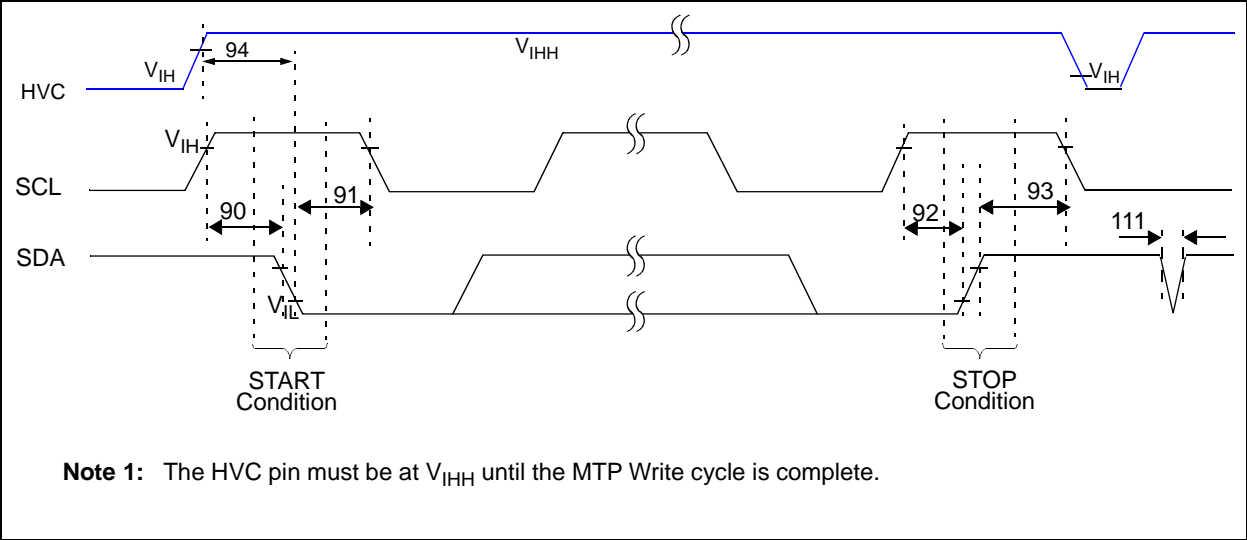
$V_{IH}$ 94 $V_{IHH}$ $V_{IH}$

HVC

$V_{IH}$

SCL

90 91 92 93 111

SDA

$V_{IL}$

START Condition

STOP Condition

**Note 1:** The HVC pin must be at $V_{IHH}$ until the MTP Write cycle is complete.